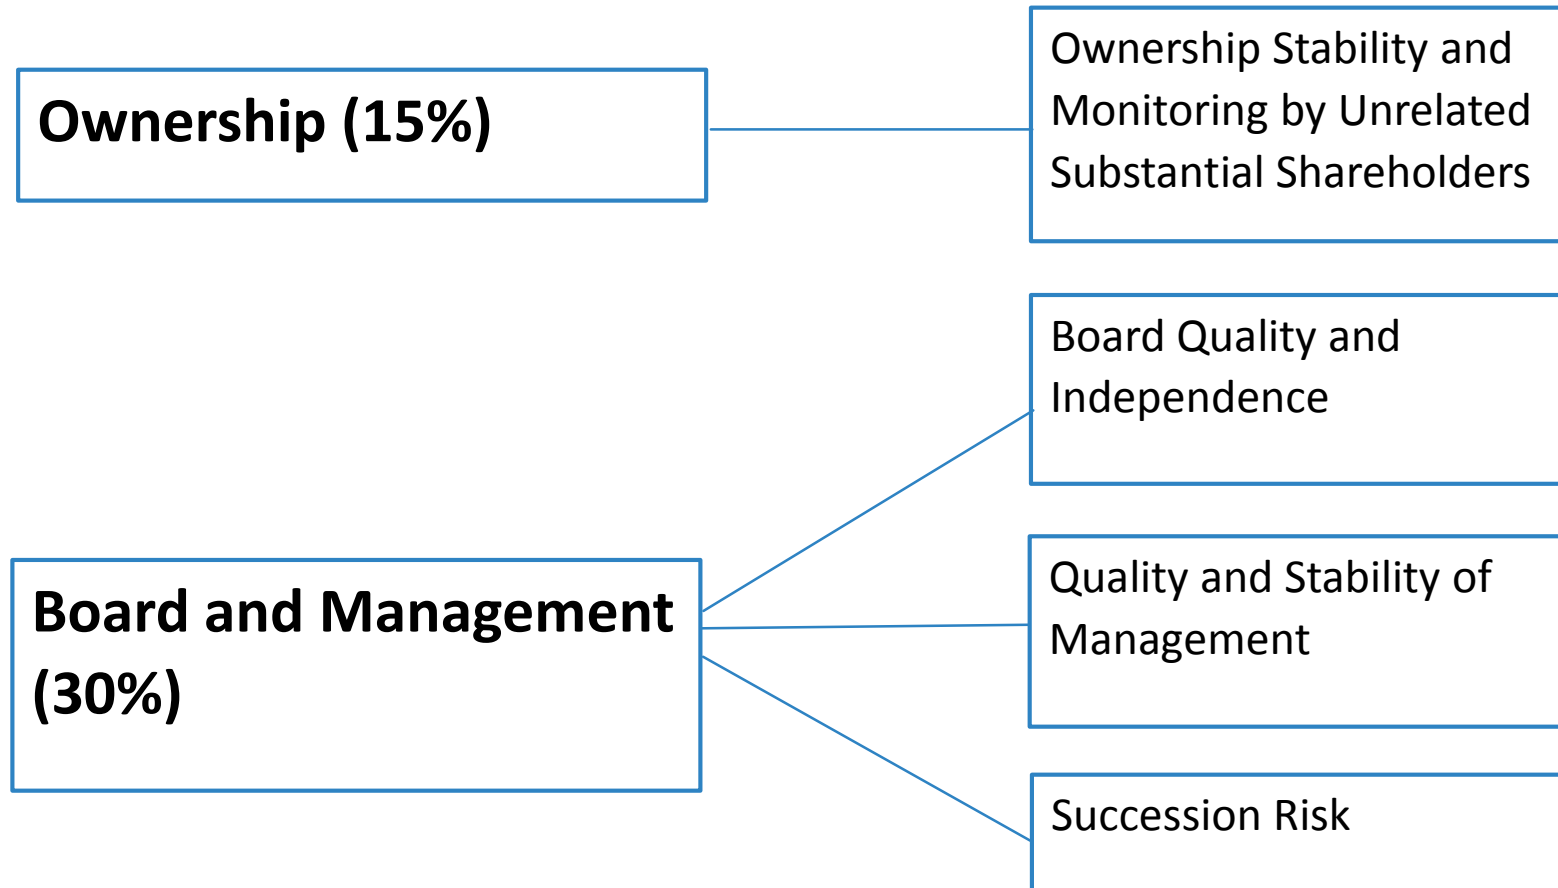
Ownership (15%)

Ownership Stability and Monitoring by Unrelated Substantial Shareholders

Board Quality and Independence

Board and Management (30%)

Quality and Stability of Management

Succession Risk